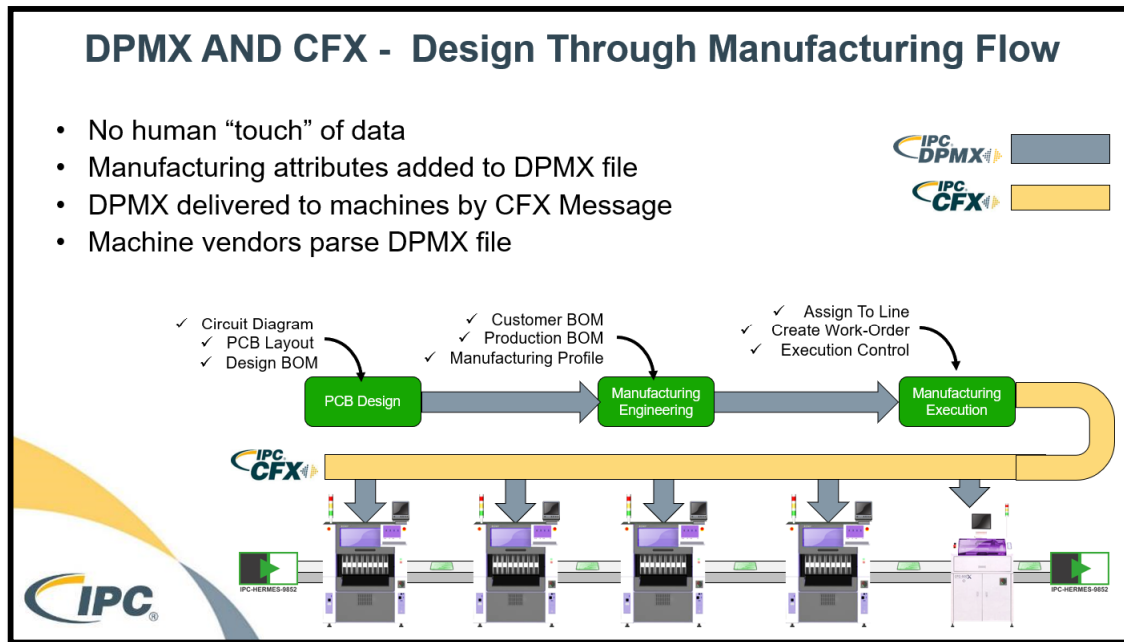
DPMX AND CFX - Design Through Manufacturing Flow

- No human “touch” of data
- Manufacturing attributes added to DPMX file
- DPMX delivered to machines by CFX Message
- Machine vendors parse DPMX file

IPC DPMX

IPC CFX

✓ Circuit Diagram
✓ PCB Layout
✓ Design BOM

✓ Customer BOM
✓ Production BOM
✓ Manufacturing Profile

✓ Assign To Line
✓ Create Work-Order
✓ Execution Control

PCB Design

Manufacturing Engineering

Manufacturing Execution

IPC CFX

IPC-HERMES-9852

IPC-HERMES-9852

IPC®